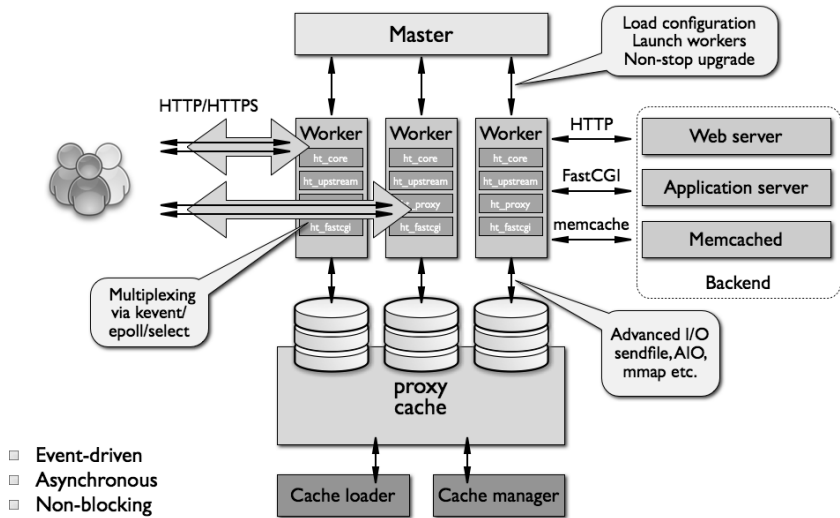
Master

Load configuration
Launch workers
Non-stop upgrade

HTTP/HTTPS

Worker
ht_core
ht_upstream
ht_fastcgi

Worker
ht_core
ht_upstream
ht_proxy
ht_fastcgi

Worker
ht_core
ht_upstream
ht_proxy
ht_fastcgi

HTTP
FastCGI
memcache

Web server
Application server
Memcached
Backend

Multiplexing via kevent/ epoll/select

Advanced I/O sendfile, AIO, mmap etc.

proxy cache

Event-driven
Asynchronous
Non-blocking

Cache loader
Cache manager